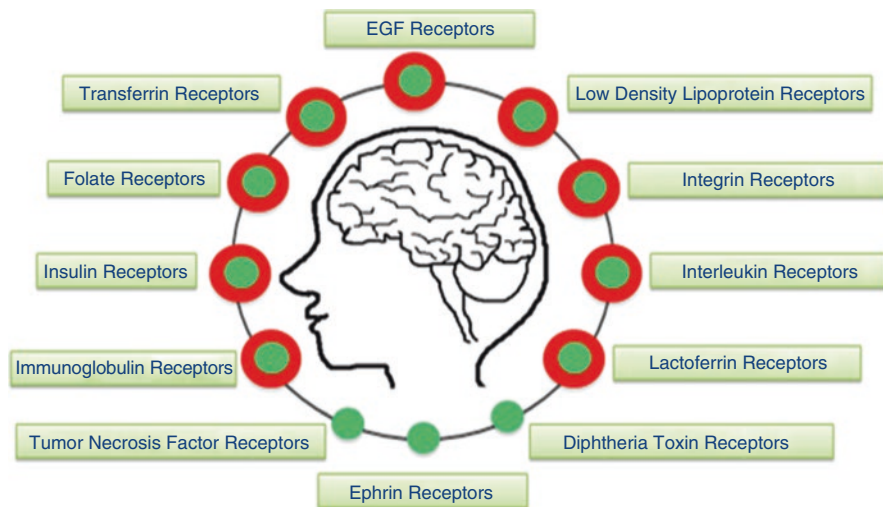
EGF Receptors

Transferrin Receptors

Low Density Lipoprotein Receptors

Folate Receptors

Integrin Receptors

Insulin Receptors

Interleukin Receptors

Immunoglobulin Receptors

Lactoferrin Receptors

Tumor Necrosis Factor Receptors

Diphtheria Toxin Receptors

Ephrin Receptors